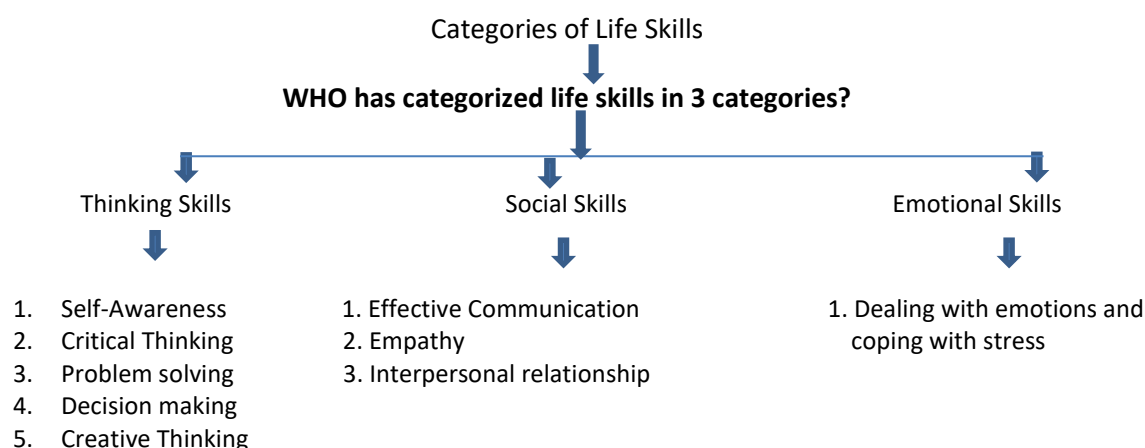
Categories of Life Skills

**WHO has categorized life skills in 3 categories?**

Thinking Skills

1. Self-Awareness
2. Critical Thinking
3. Problem solving
4. Decision making
5. Creative Thinking

Social Skills

1. Effective Communication
2. Empathy
3. Interpersonal relationship

Emotional Skills

1. Dealing with emotions and coping with stress